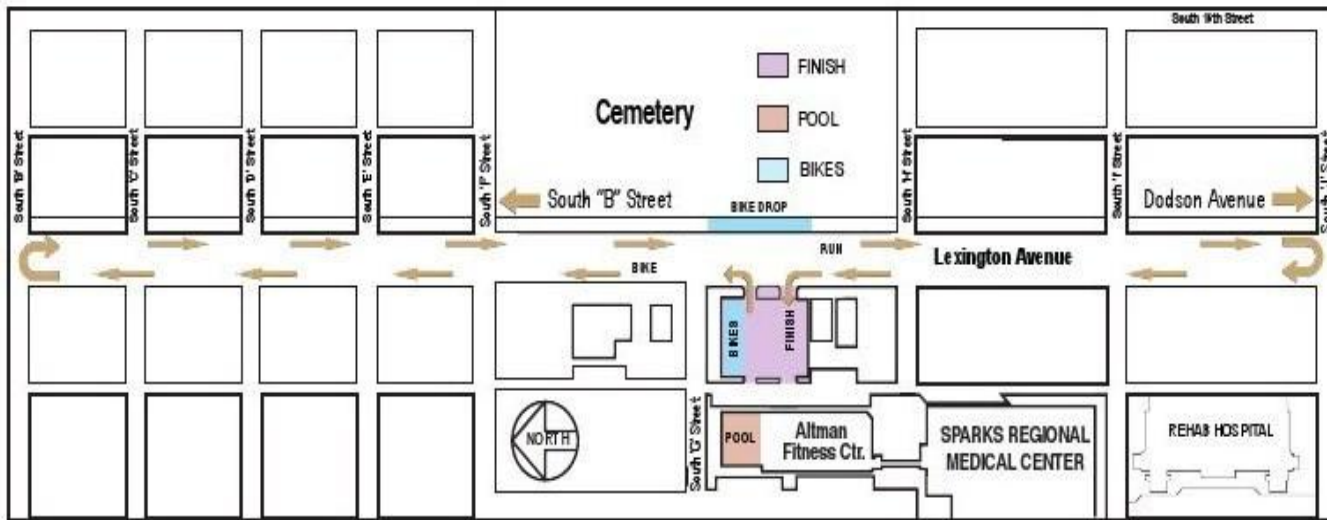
South 16th Street

Cemetery

FINISH

POOL

BIKES

South 'B' Street

South 'C' Street

South 'D' Street

South 'E' Street

South 'F' Street

South "B" Street

BIKE DROP

South 'H' Street

South 'I' Street

Dodson Avenue

South 'J' Street

RUN

Lexington Avenue

BIKE

BIKES

FINISH

NORTH

South 'G' Street

POOL

Altman Fitness Ctr.

SPARKS REGIONAL MEDICAL CENTER

REHAB HOSPITAL